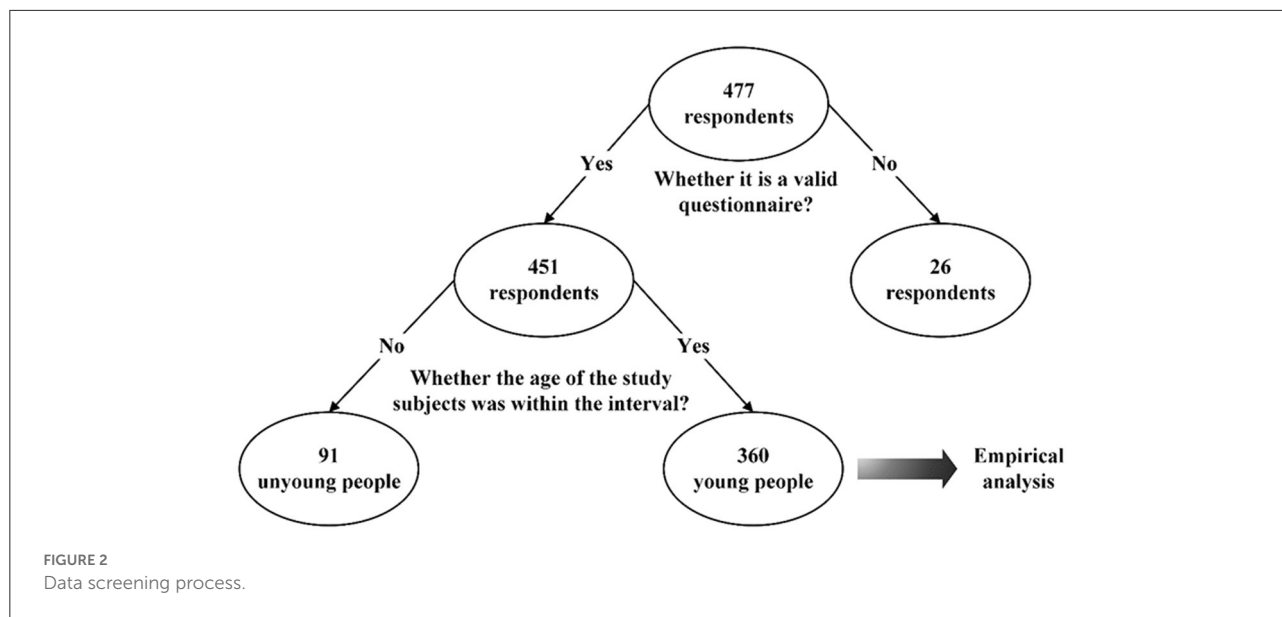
477
respondents

Yes

No

Whether it is a valid questionnaire?

451
respondents

26
respondents

No

Yes

Whether the age of the study subjects was within the interval?

91
unyoung people

360
young people

Empirical analysis

FIGURE 2
Data screening process.